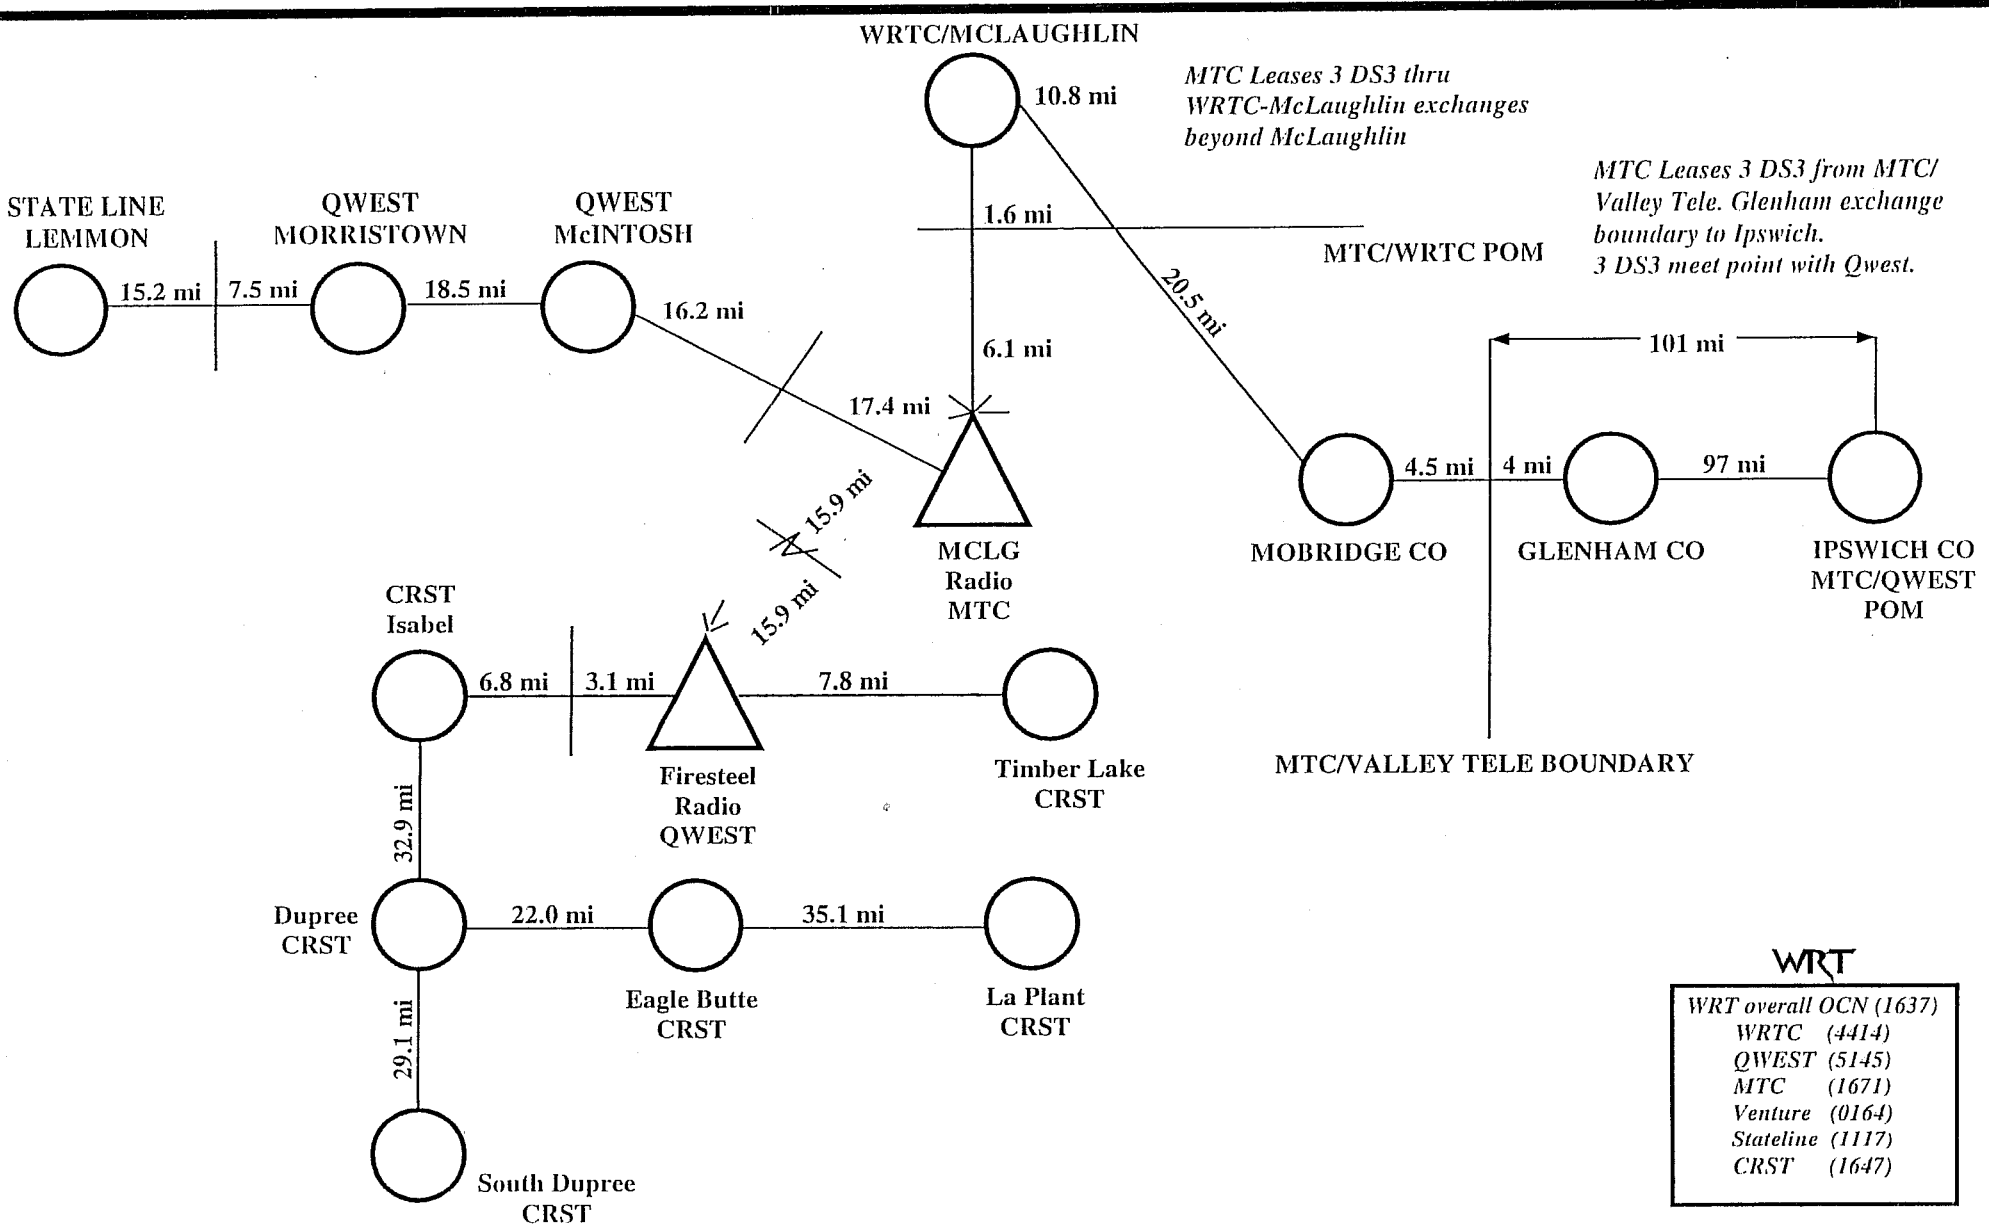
WRTC/MCLAUGHLIN

10.8 mi

MTC Leases 3 DS3 thru WRTC-McLaughlin exchanges beyond McLaughlin

MTC Leases 3 DS3 from MTC/ Valley Tele. Glenham exchange boundary to Ipswich. 3 DS3 meet point with Qwest.

STATE LINE LEMMON

QWEST MORRISTOWN

QWEST McINTOSH

1.6 mi

MTC/WRTC POM

15.2 mi

7.5 mi

18.5 mi

16.2 mi

20.5 mi

6.1 mi

101 mi

17.4 mi

15.9 mi

MCLG Radio MTC

4.5 mi

4 mi

97 mi

MOBRIDGE CO

GLENHAM CO

IPSWICH CO MTC/QWEST POM

15.9 mi

CRST Isabel

6.8 mi

3.1 mi

7.8 mi

Firesteel Radio QWEST

Timber Lake CRST

MTC/VALLEY TELE BOUNDARY

32.9 mi

Dupree CRST

22.0 mi

35.1 mi

Eagle Butte CRST

La Plant CRST

29.1 mi

South Dupree CRST

WRT

WRT overall OCN (1637)
WRTC (4414)
QWEST (5145)
MTC (1671)
Venture (0164)
Stateline (1117)
CRST (1647)